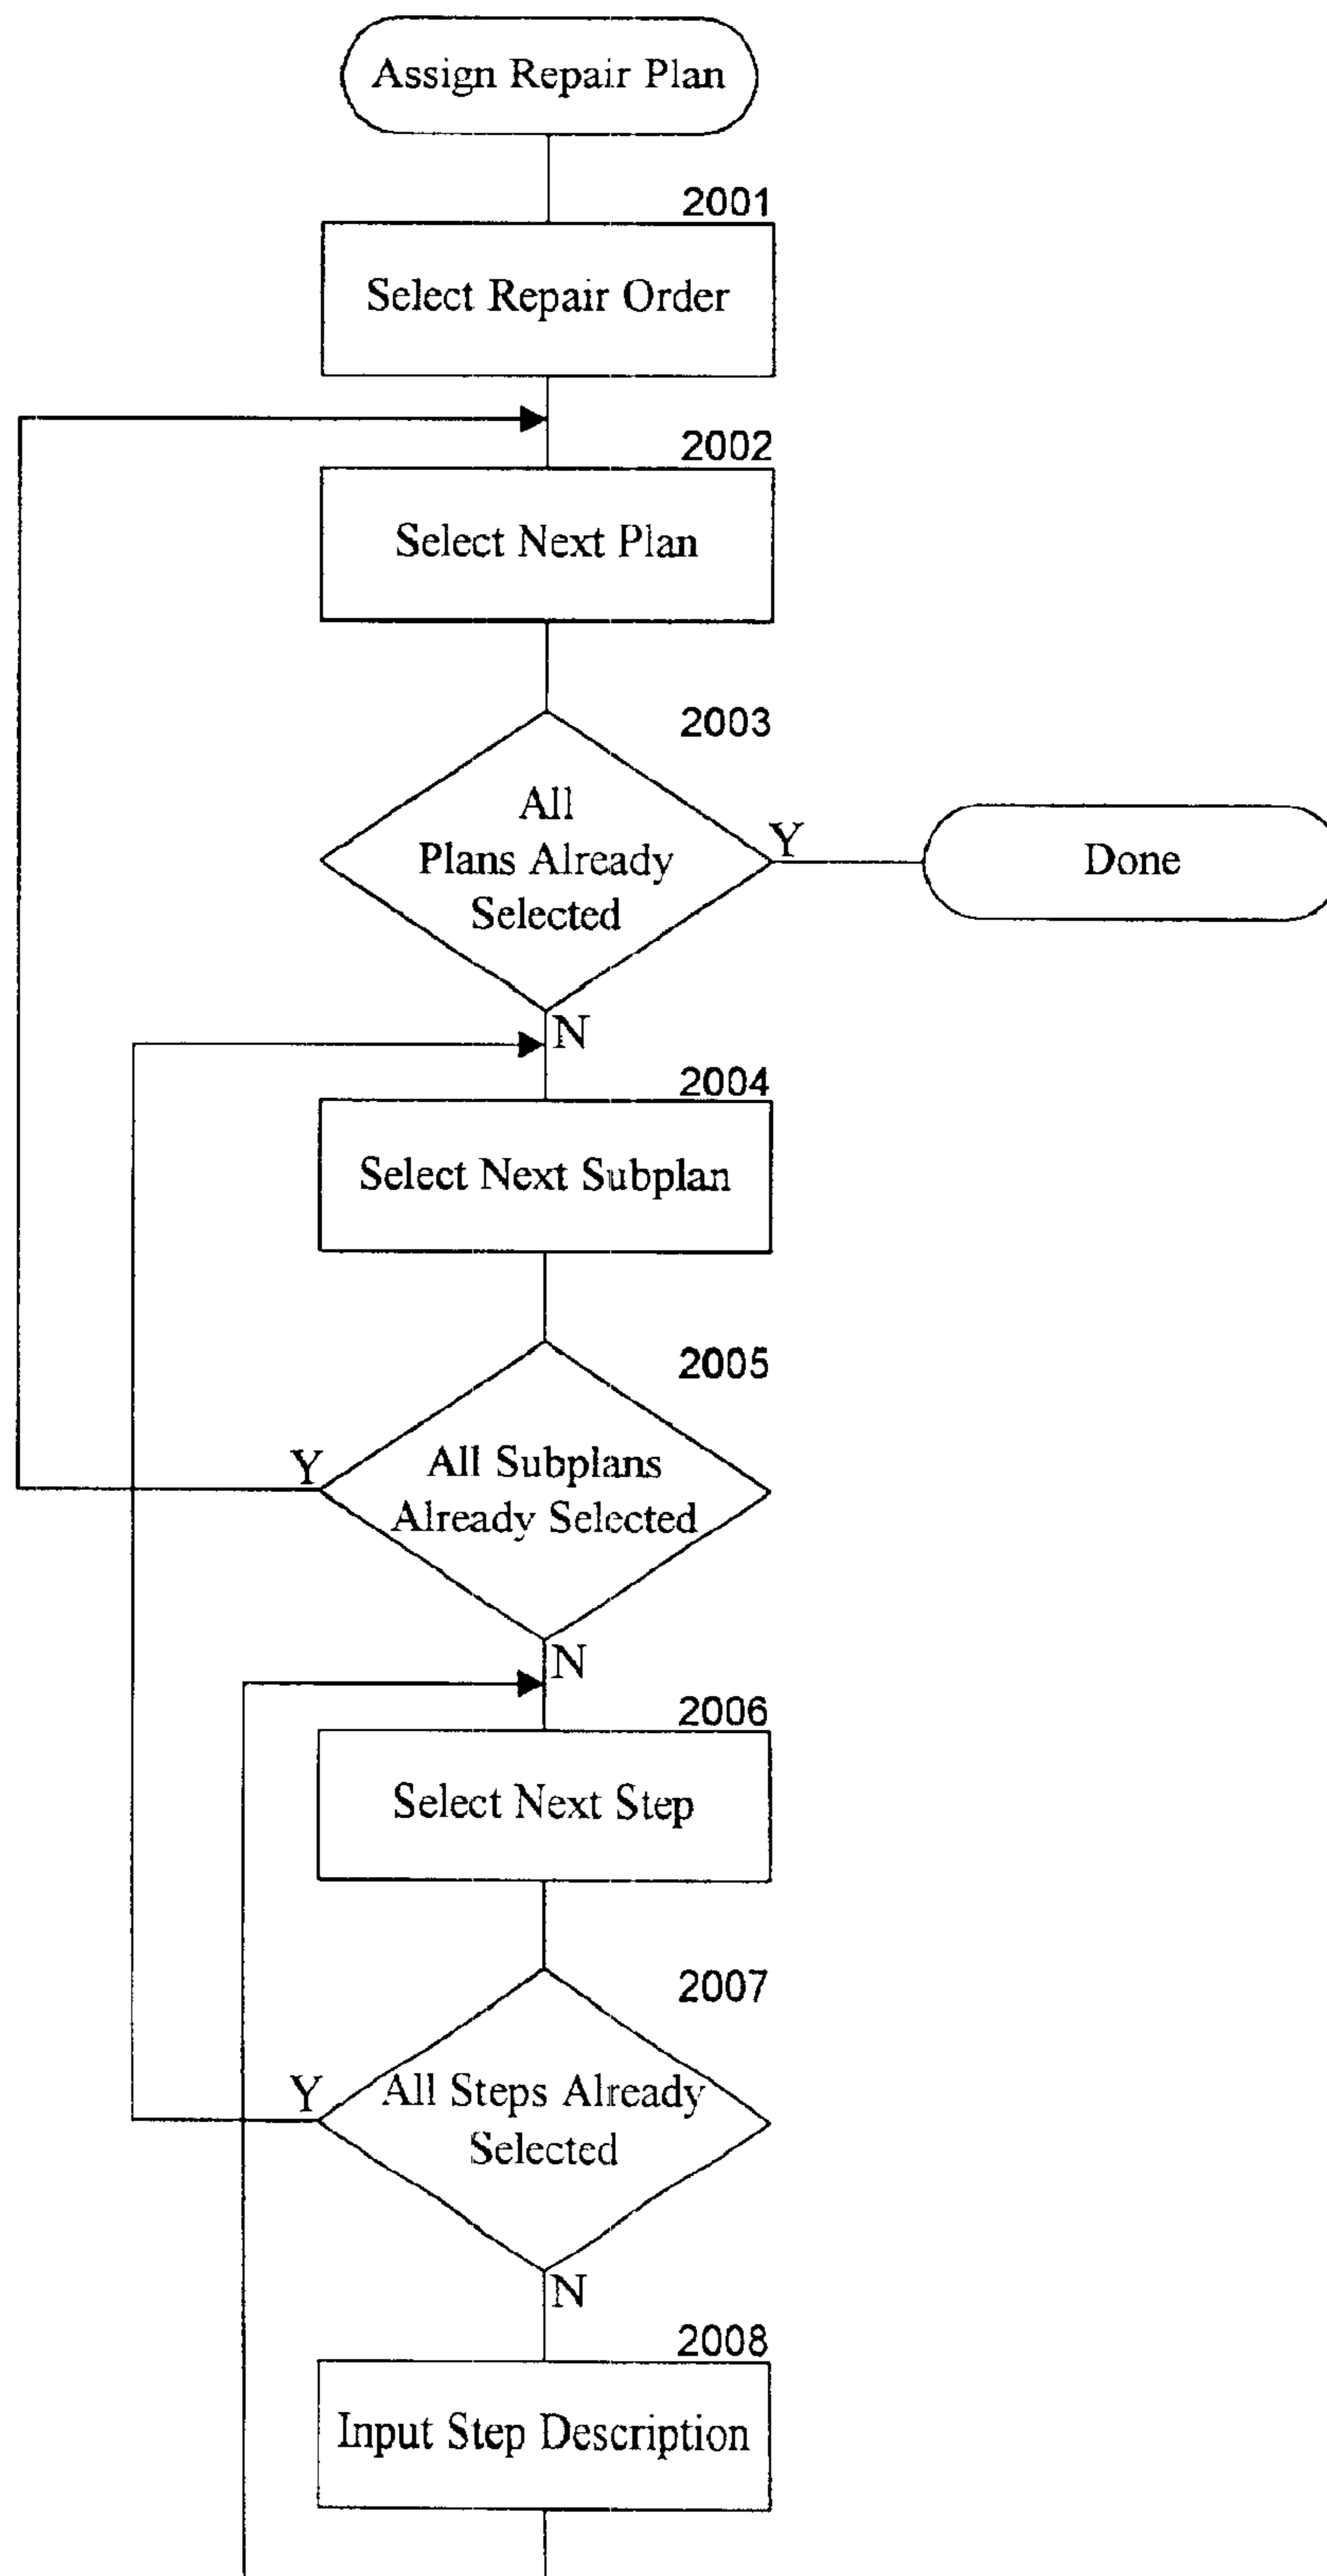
Assign Repair Plan

2001

Select Repair Order

2002

Select Next Plan

2003

All Plans Already Selected

Y

Done

N

2004

Select Next Subplan

2005

Y

All Subplans Already Selected

N

2006

Select Next Step

2007

Y

All Steps Already Selected

N

2008

Input Step Description